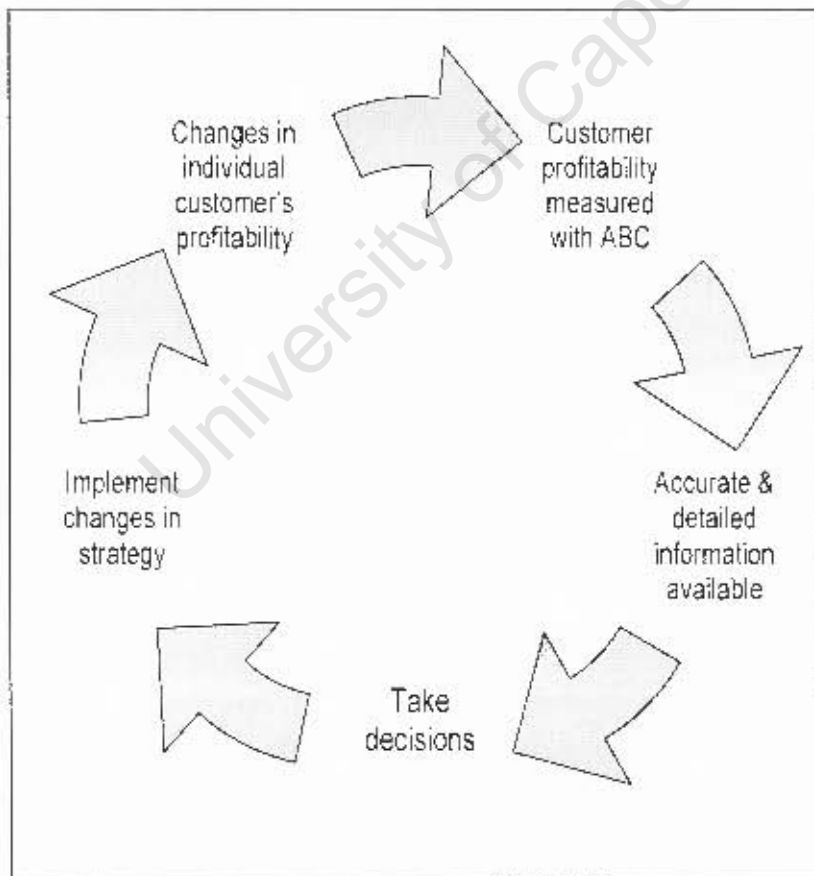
University of Cape Town

Changes in individual customer's profitability

Customer profitability measured with ABC

Accurate & detailed information available

Take decisions

Implement changes in strategy